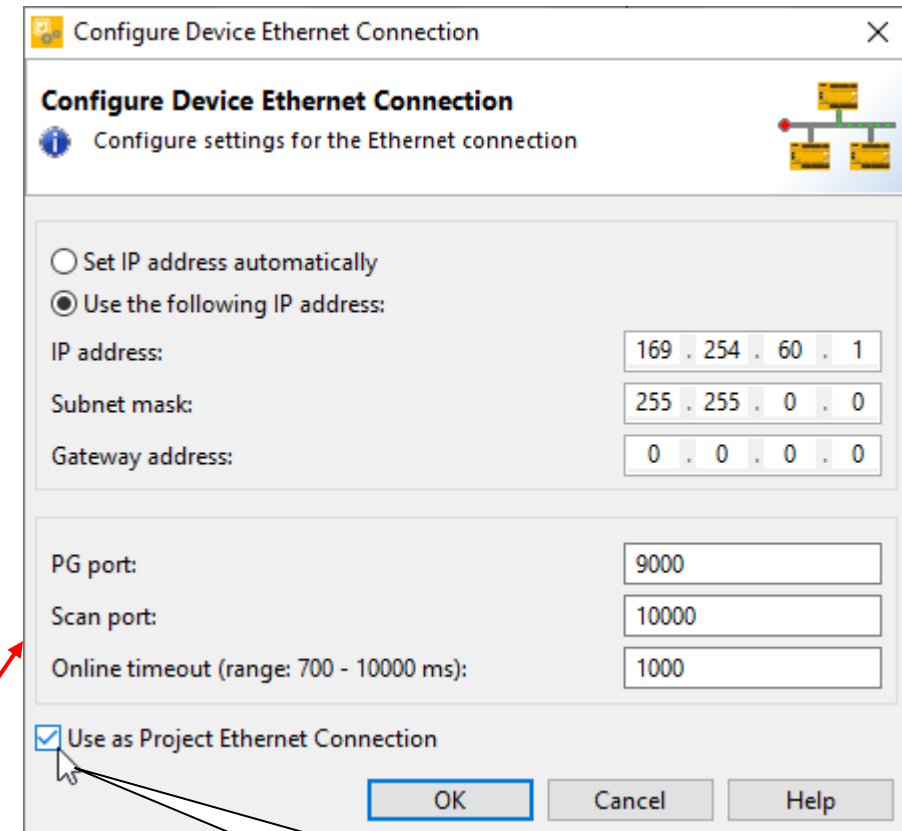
Configure Device Ethernet Connection

Configure Device Ethernet Connection
Configure settings for the Ethernet connection

Set IP address automatically
Use the following IP address:

| | |
|---|---|
| IP address: | 169 . 254 . 60 . 1 |
| Subnet mask: | 255 . 255 . 0 . 0 |
| Gateway address: | 0 . 0 . 0 . 0 |

| | |
|---|---|
| PG port: | 9000 |
| Scan port: | 10000 |
| Online timeout (range: 700 - 10000 ms): | 1000 |

Use as Project Ethernet Connection

OK Cancel Help